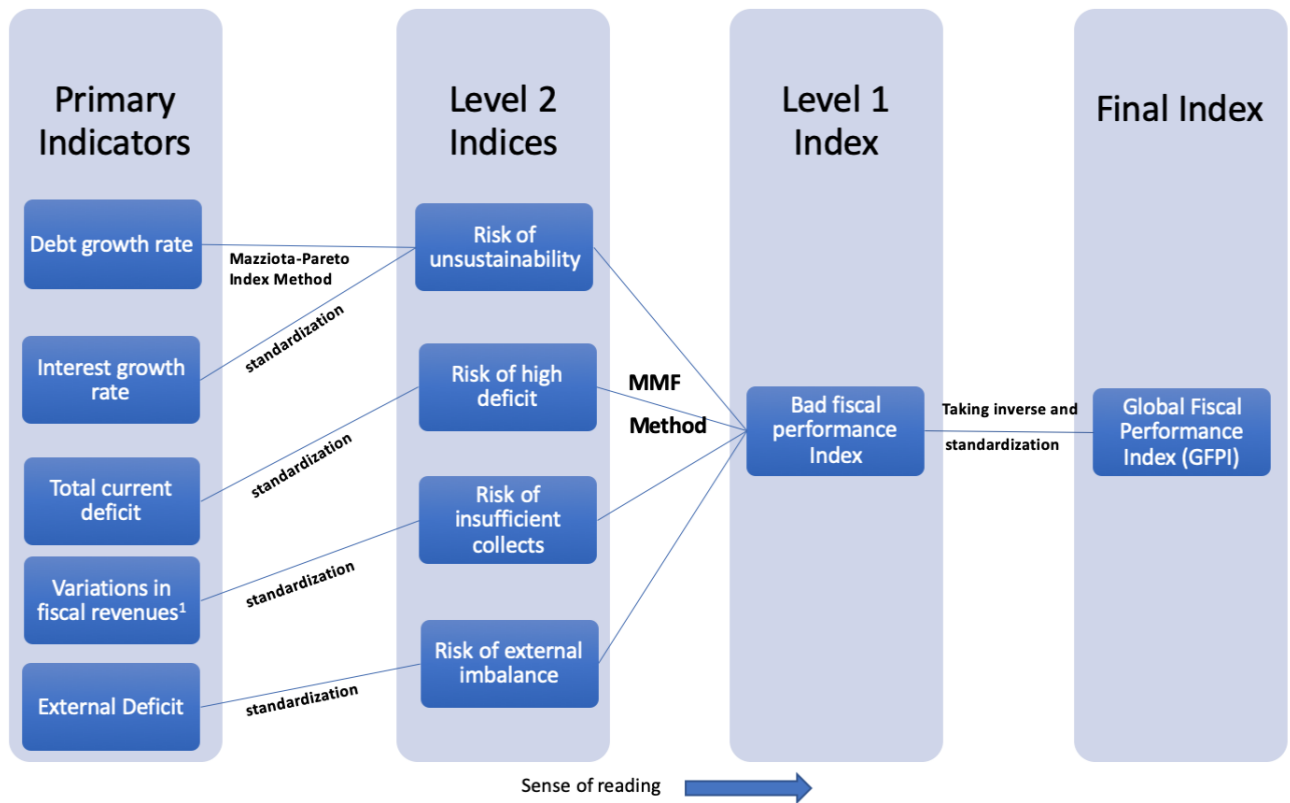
Primary Indicators

Level 2 Indices

Level 1 Index

Final Index

Debt growth rate

Mazziota-Pareto Index Method

Risk of unsustainability

standardization

Interest growth rate

Risk of high deficit

MMF

Method

Bad fiscal performance Index

Taking inverse and standardization

Global Fiscal Performance Index (GFPI)

standardization

Total current deficit

Risk of insufficient collects

Variations in fiscal revenues$^1$

standardization

Risk of external imbalance

External Deficit

standardization

Sense of reading